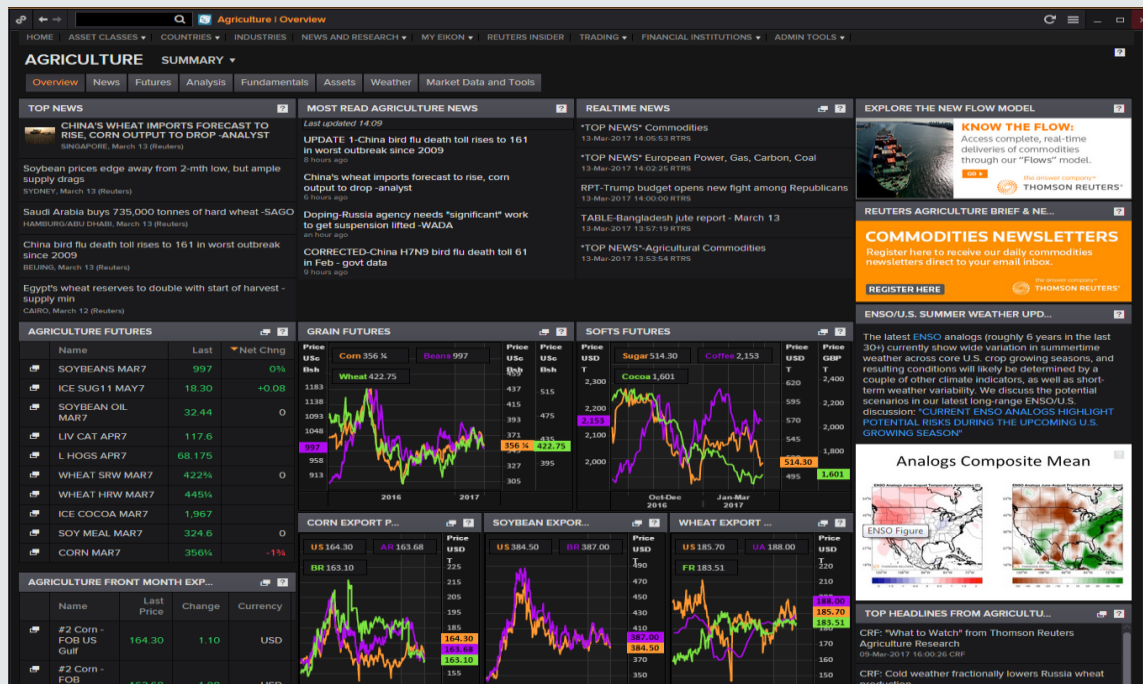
Agriculture | Overview

HOME ASSET CLASSES COUNTRIES INDUSTRIES NEWS AND RESEARCH MY EIKON REUTERS INSIDER TRADING FINANCIAL INSTITUTIONS ADMIN TOOLS

AGRICULTURE SUMMARY

Overview News Futures Analysis Fundamentals Assets Weather Market Data and Tools

TOP NEWS

CHINA'S WHEAT IMPORTS FORECAST TO RISE, CORN OUTPUT TO DROP -ANALYST
SINGAPORE, March 13 (Reuters)

Soybean prices edge away from 2-mth low, but ample supply drags
SYDNEY, March 13 (Reuters)

Saudi Arabia buys 735,000 tonnes of hard wheat -SAGO
HAMBURG/ABU DHABI, March 13 (Reuters)

China bird flu death toll rises to 161 in worst outbreak since 2009
BEIJING, March 13 (Reuters)

Egypt's wheat reserves to double with start of harvest - supply min
CAIRO, March 12 (Reuters)

MOST READ AGRICULTURE NEWS

Last updated 14:09

UPDATE 1-China bird flu death toll rises to 161 in worst outbreak since 2009
8 hours ago

China's wheat imports forecast to rise, corn output to drop -analyst
9 hours ago

Doping-Russia agency needs "significant" work to get suspension lifted -WADA
an hour ago

CORRECTED-China H7N9 bird flu death toll 61 in Feb - govt data
6 hours ago

REALTIME NEWS

*TOP NEWS* Commodities
13-Mar-2017 14:05:53 RTRS

*TOP NEWS* European Power, Gas, Carbon, Coal
13-Mar-2017 14:02:25 RTRS

RPT-Trump budget opens new fight among Republicans
13-Mar-2017 14:00:00 RTRS

TABLE-Bangladesh jute report - March 13
13-Mar-2017 13:57:19 RTRS

*TOP NEWS*-Agricultural Commodities
13-Mar-2017 13:53:54 RTRS

EXPLORE THE NEW FLOW MODEL

KNOW THE FLOW:
Access complete, real-time deliveries of commodities through our "Flows" model.
GO
the answer company THOMSON REUTERS

REUTERS AGRICULTURE BRIEF & NE...

COMMODITIES NEWSLETTERS
Register here to receive our daily commodities newsletters direct to your email inbox.
REGISTER HERE
the answer company THOMSON REUTERS

ENSO/U.S. SUMMER WEATHER UPD...

The latest ENSO analogs (roughly 6 years in the last 30+) currently show wide variation in summertime weather across core U.S. crop growing seasons, and resulting conditions will likely be determined by a couple of other climate indicators, as well as short-term weather variability. We discuss the potential scenarios in our latest long-range ENSO/U.S. discussion: "CURRENT ENSO ANALOGS HIGHLIGHT POTENTIAL RISKS DURING THE UPCOMING U.S. GROWING SEASON"

Analogs Composite Mean
ENSO Figure

AGRICULTURE FUTURES

| Name | Last | Net Chng |
|---|---|---|
| SOYBEANS MAR7 | 997 | 0% |
| ICE SUG11 MAY7 | 18.30 | +0.08 |
| SOYBEAN OIL MAR7 | 32.44 | 0 |
| LIV CAT APR7 | 117.6 | |
| L HOGS APR7 | 68.175 | |
| WHEAT SRW MAR7 | 422¾ | 0 |
| WHEAT HRW MAR7 | 445¼ | |
| ICE COCOA MAR7 | 1,967 | |
| SOY MEAL MAR7 | 324.6 | 0 |
| CORN MAR7 | 356¼ | -1% |

AGRICULTURE FRONT MONTH EXP...

| Name | Last Price | Change | Currency |
|---|---|---|---|
| #2 Corn - FOB US Gulf | 164.30 | 1.10 | USD |
| #2 Corn - FOB | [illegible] | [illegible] | USD |

GRAIN FUTURES
Price USc Bsh
Corn 356 ¾ Beans 997 Wheat 422.75
1183 1138 1093 1048 997 958 913
437 415 393 371 356 ¾ 327 305
515 475 435 422.75 395
2016 2017

SOFTS FUTURES
Price USD T
Sugar 514.30 Coffee 2,153 Cocoa 1,601
2,300 2,200 2,153 2,100 2,000
620 595 570 545 514.30 495
Price GBP T
2,400 2,200 2,000 1,800 1,601
Oct-Dec 2016 Jan-Mar 2017

CORN EXPORT P...
US 164.30 AR 163.68 BR 163.10
Price USD T
225 215 205 195 185 164.30 163.68 163.10 155

SOYBEAN EXPOR...
US 384.50 BR 387.00
Price USD T
490 470 450 430 410 387.00 384.50 370 350

WHEAT EXPORT ...
US 185.70 UA 188.00 FR 183.51
Price USD T
220 210 200 188.00 185.70 183.51 170 160 150

TOP HEADLINES FROM AGRICULTU...

CRF: "What to Watch" from Thomson Reuters Agriculture Research
09-Mar-2017 16:00:26 CRF

CRF: Cold weather fractionally lowers Russia wheat